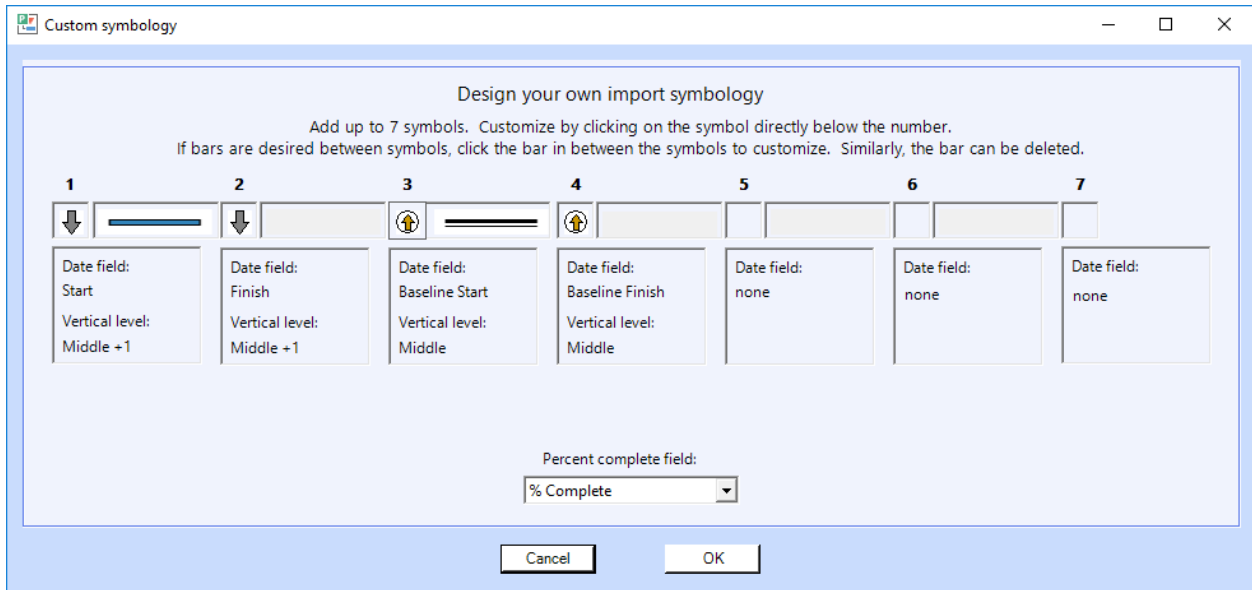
Custom symbology

Design your own import symbology

Add up to 7 symbols. Customize by clicking on the symbol directly below the number.
If bars are desired between symbols, click the bar in between the symbols to customize. Similarly, the bar can be deleted.

1 2 3 4 5 6 7

Date field:
Start
Vertical level:
Middle +1

Date field:
Finish
Vertical level:
Middle +1

Date field:
Baseline Start
Vertical level:
Middle

Date field:
Baseline Finish
Vertical level:
Middle

Date field:
none

Date field:
none

Date field:
none

Percent complete field:
% Complete

Cancel OK